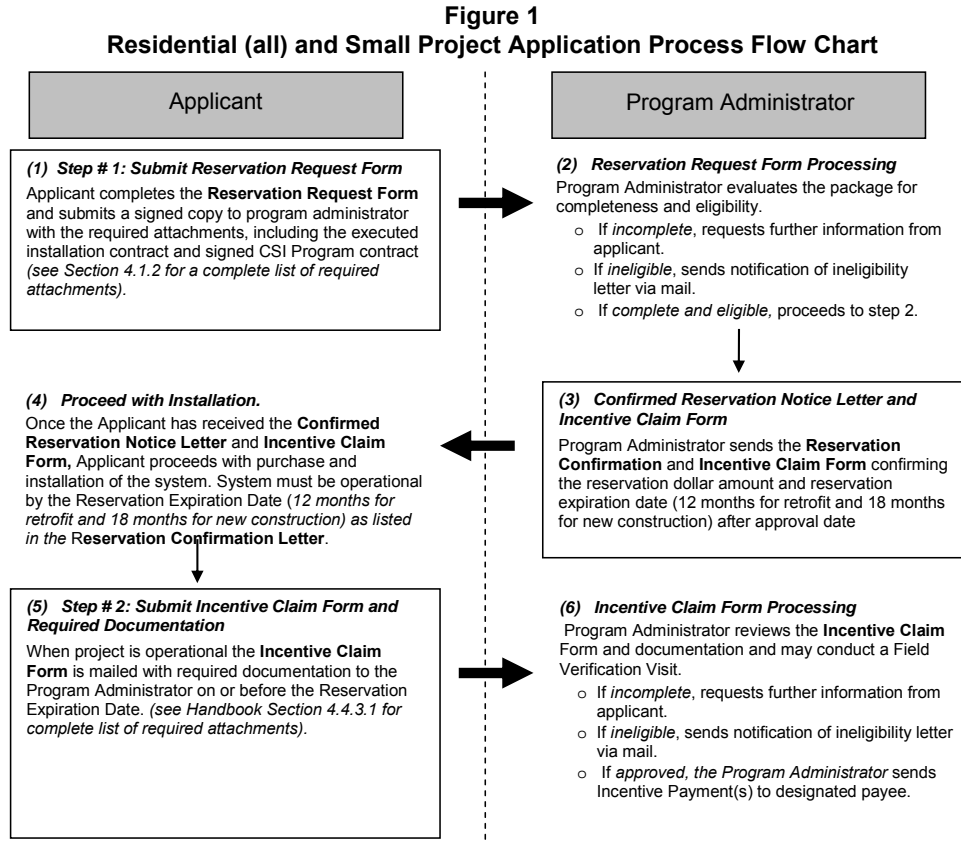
Figure 1
Residential (all) and Small Project Application Process Flow Chart

Applicant

Program Administrator

(1) Step # 1: Submit Reservation Request Form
Applicant completes the Reservation Request Form and submits a signed copy to program administrator with the required attachments, including the executed installation contract and signed CSI Program contract (see Section 4.1.2 for a complete list of required attachments).

(2) Reservation Request Form Processing
Program Administrator evaluates the package for completeness and eligibility.
o If incomplete, requests further information from applicant.
o If ineligible, sends notification of ineligibility letter via mail.
o If complete and eligible, proceeds to step 2.

(3) Confirmed Reservation Notice Letter and Incentive Claim Form
Program Administrator sends the Reservation Confirmation and Incentive Claim Form confirming the reservation dollar amount and reservation expiration date (12 months for retrofit and 18 months for new construction) after approval date

(4) Proceed with Installation.
Once the Applicant has received the Confirmed Reservation Notice Letter and Incentive Claim Form, Applicant proceeds with purchase and installation of the system. System must be operational by the Reservation Expiration Date (12 months for retrofit and 18 months for new construction) as listed in the Reservation Confirmation Letter.

(5) Step # 2: Submit Incentive Claim Form and Required Documentation
When project is operational the Incentive Claim Form is mailed with required documentation to the Program Administrator on or before the Reservation Expiration Date. (see Handbook Section 4.4.3.1 for complete list of required attachments).

(6) Incentive Claim Form Processing
Program Administrator reviews the Incentive Claim Form and documentation and may conduct a Field Verification Visit.
o If incomplete, requests further information from applicant.
o If ineligible, sends notification of ineligibility letter via mail.
o If approved, the Program Administrator sends Incentive Payment(s) to designated payee.